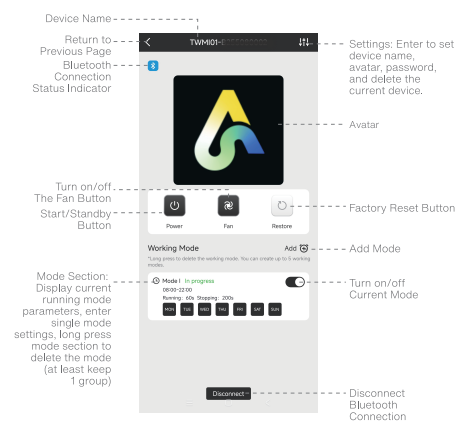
Device Name

Return to Previous Page

TWMI01-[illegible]

Settings: Enter to set device name, avatar, password, and delete the current device.

Bluetooth Connection Status Indicator

Avatar

Turn on/off The Fan Button

Start/Standby Button

Power

Fan

Restore

Factory Reset Button

Working Mode

Add

Add Mode

*Long press to delete the working mode. You can create up to 5 working modes.

Mode Section: Display current running mode parameters, enter single mode settings, long press mode section to delete the mode (at least keep 1 group)

Mode I In progress

08:00-22:00

Running: 60s Stopping: 200s

MON TUE WED THU FRI SAT SUN

Turn on/off Current Mode

Disconnect

Disconnect Bluetooth Connection